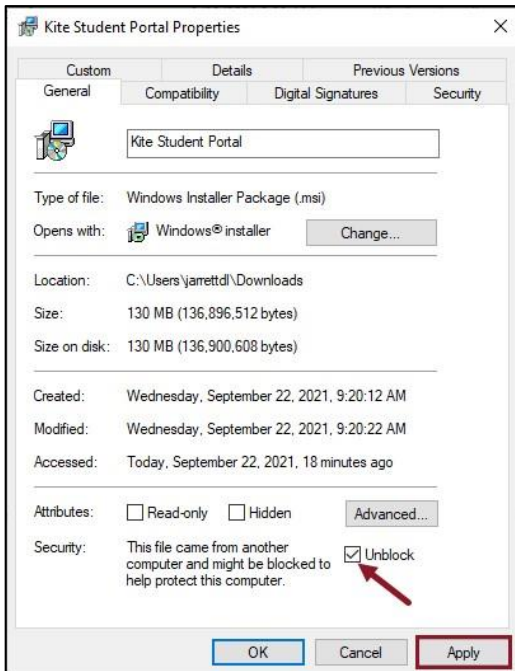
Kite Student Portal Properties

×

Custom | Details | Previous Versions
General | Compatibility | Digital Signatures | Security

Kite Student Portal

Type of file: Windows Installer Package (.msi)

Opens with: Windows® installer Change...

Location: C:\Users\jarrettdl\Downloads

Size: 130 MB (136,896,512 bytes)

Size on disk: 130 MB (136,900,608 bytes)

Created: Wednesday, September 22, 2021, 9:20:12 AM

Modified: Wednesday, September 22, 2021, 9:20:22 AM

Accessed: Today, September 22, 2021, 18 minutes ago

Attributes: Read-only Hidden Advanced...

Security: This file came from another computer and might be blocked to help protect this computer. Unblock

OK Cancel Apply